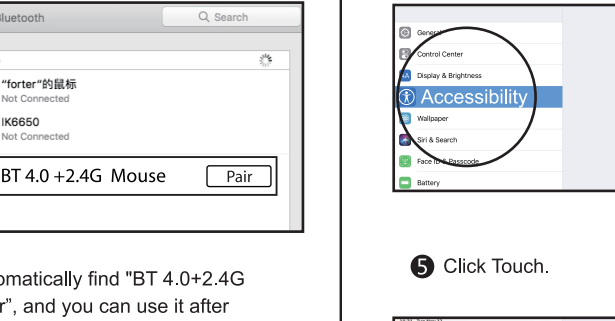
luetooth

Search

"forter"的鼠标
Not Connected

IK6650
Not Connected

BT 4.0 +2.4G Mouse

Pair

omatically find "BT 4.0+2.4G r", and you can use it after

General
Control Center
Display & Brightness
Accessibility
Wallpaper
Siri & Search
Face ID & Passcode
Battery

❺ Click Touch.